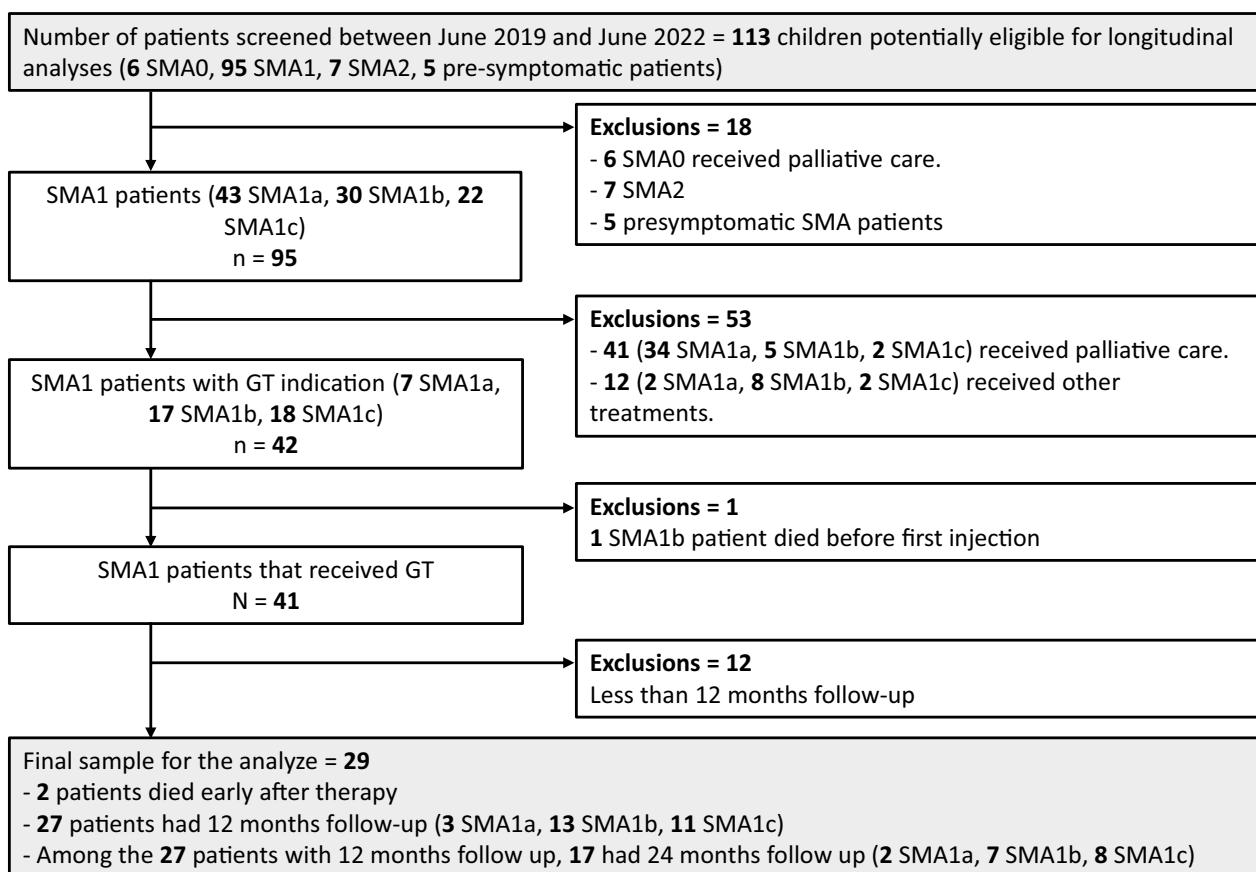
Number of patients screened between June 2019 and June 2022 = 113 children potentially eligible for longitudinal analyses (6 SMA0, 95 SMA1, 7 SMA2, 5 pre-symptomatic patients)

Exclusions = 18
- 6 SMA0 received palliative care.
- 7 SMA2
- 5 presymptomatic SMA patients

SMA1 patients (43 SMA1a, 30 SMA1b, 22 SMA1c)
n = 95

Exclusions = 53
- 41 (34 SMA1a, 5 SMA1b, 2 SMA1c) received palliative care.
- 12 (2 SMA1a, 8 SMA1b, 2 SMA1c) received other treatments.

SMA1 patients with GT indication (7 SMA1a, 17 SMA1b, 18 SMA1c)
n = 42

Exclusions = 1
1 SMA1b patient died before first injection

SMA1 patients that received GT
N = 41

Exclusions = 12
Less than 12 months follow-up

Final sample for the analyze = 29
- 2 patients died early after therapy
- 27 patients had 12 months follow-up (3 SMA1a, 13 SMA1b, 11 SMA1c)
- Among the 27 patients with 12 months follow up, 17 had 24 months follow up (2 SMA1a, 7 SMA1b, 8 SMA1c)